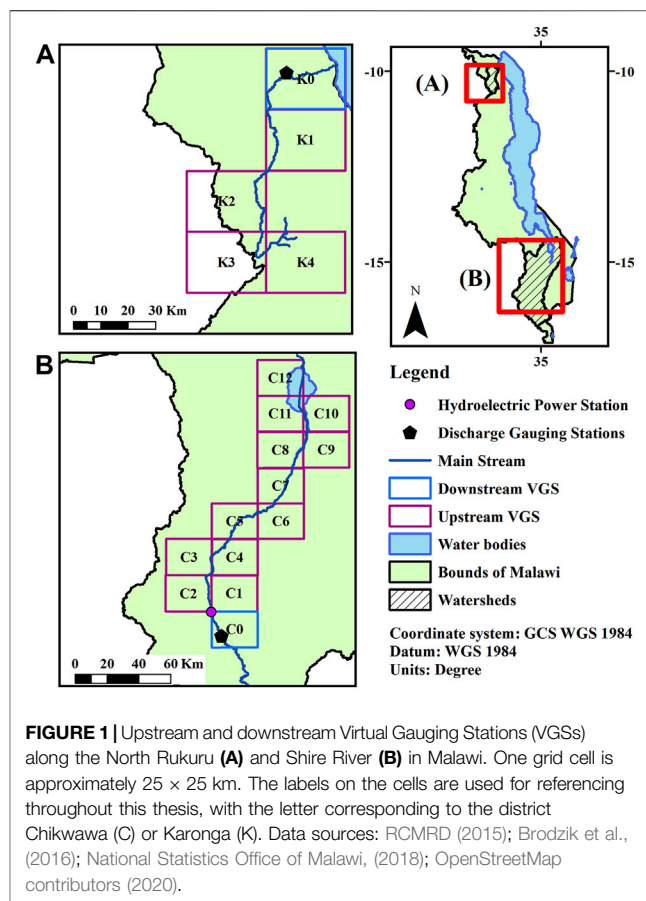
A

K0

K1

K2

K3

K4

0 10 20 30 Km

35

-10

-10

(A)

-15

-15

(B)

N

35

B

C12

C11

C10

C8

C9

C7

C5

C6

C3

C4

C2

C1

C0

0 20 40 60 Km

Legend

Hydroelectric Power Station

Discharge Gauging Stations

Main Stream

Downstream VGS

Upstream VGS

Water bodies

Bounds of Malawi

Watersheds

Coordinate system: GCS WGS 1984
Datum: WGS 1984
Units: Degree

**FIGURE 1 |** Upstream and downstream Virtual Gauging Stations (VGSs) along the North Rukuru **(A)** and Shire River **(B)** in Malawi. One grid cell is approximately 25 × 25 km. The labels on the cells are used for referencing throughout this thesis, with the letter corresponding to the district Chikwawa (C) or Karonga (K). Data sources: RCMRD (2015); Brodzik et al., (2016); National Statistics Office of Malawi, (2018); OpenStreetMap contributors (2020).